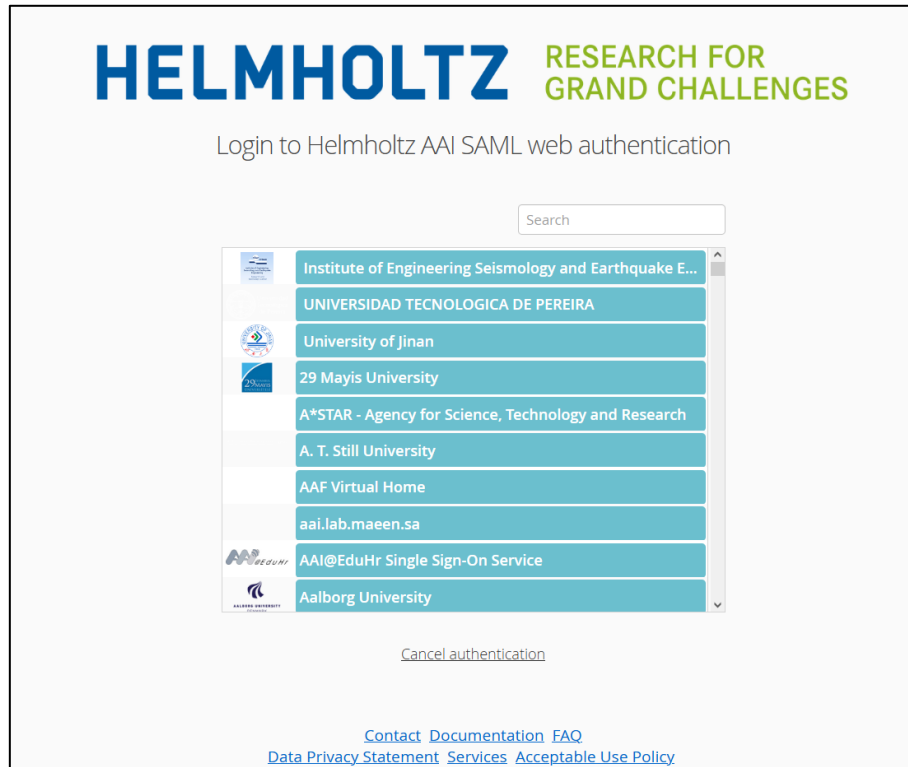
HELMHOLTZ RESEARCH FOR GRAND CHALLENGES

Login to Helmholtz AAI SAML web authentication

Search

Institute of Engineering Seismology and Earthquake E...
UNIVERSIDAD TECNOLOGICA DE PEREIRA
University of Jinan
29 Mayis University
A*STAR - Agency for Science, Technology and Research
A. T. Still University
AAF Virtual Home
aai.lab.maeen.sa
AAI@EduHr Single Sign-On Service
Aalborg University

Cancel authentication

Contact Documentation FAQ
Data Privacy Statement Services Acceptable Use Policy